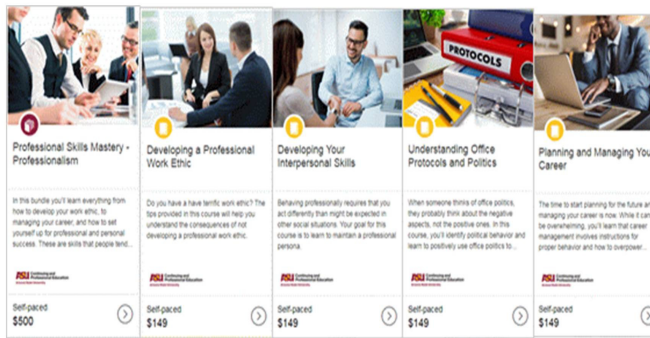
Professional Skills Mastery - Professionalism

In this bundle you'll learn everything from how to develop your work ethic, to managing your career, and how to set yourself up for professional and personal success. These are skills that people tend...

ASU Continuing and Professional Education

Self-paced
$500

PROTOCOLS

Developing a Professional Work Ethic

Do you have a have terrific work ethic? The tips provided in this course will help you understand the consequences of not developing a professional work ethic.

ASU Continuing and Professional Education

Self-paced
$149

Developing Your Interpersonal Skills

Behaving professionally requires that you act differently than might be expected in other social situations. Your goal for this course is to learn to maintain a professional persona.

ASU Continuing and Professional Education

Self-paced
$149

Understanding Office Protocols and Politics

When someone thinks of office politics, they probably think about the negative aspects, not the positive ones. In this course, you'll identify political behavior and learn to positively use office politics to...

ASU Continuing and Professional Education

Self-paced
$149

Planning and Managing Your Career

The time to start planning for the future and managing your career is now. While it can be overwhelming, you'll learn that career management involves instructions for proper behavior and how to overpower...

ASU Continuing and Professional Education

Self-paced
$149